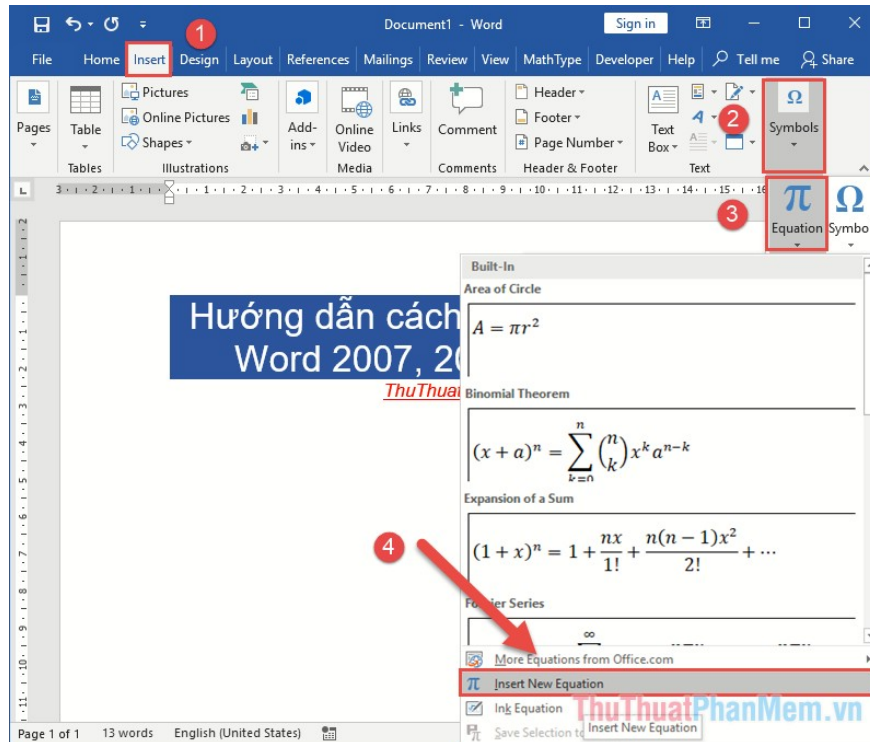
Document1 - Word

Sign in

File Home Insert Design Layout References Mailings Review View MathType Developer Help Tell me Share

1

2

3

4

Pages

Table

Tables

Pictures

Online Pictures

Shapes

Illustrations

Add-ins

Online Video

Media

Links

Comment

Comments

Header

Footer

Page Number

Header & Footer

Text Box

Text

Symbols

Equation

Symbo

Built-In

Area of Circle

$A = \pi r^2$

Binomial Theorem

$(x+a)^n = \sum_{k=0}^{n} \binom{n}{k} x^k a^{n-k}$

Expansion of a Sum

$(1+x)^n = 1 + \frac{nx}{1!} + \frac{n(n-1)x^2}{2!} + \cdots$

Fo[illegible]ier Series

More Equations from Office.com

Insert New Equation

Ink Equation

Save Selection to

Insert New Equation

Hướng dẫn cách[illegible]

Word 2007, 20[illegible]

ThuThuat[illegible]

Page 1 of 1 13 words English (United States)

ThuThuatPhanMem.vn